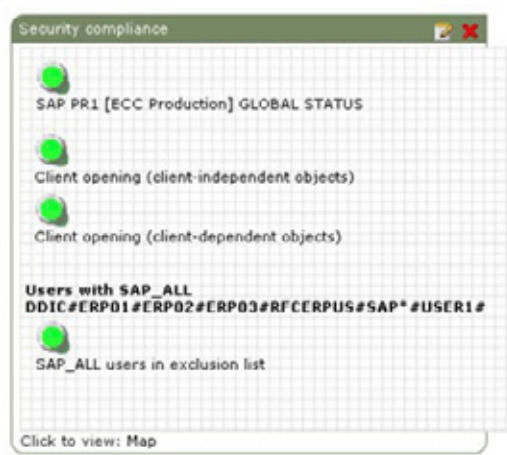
Security compliance

SAP PR1 [ECC Production] GLOBAL STATUS

Client opening (client-independent objects)

Client opening (client-dependent objects)

Users with SAP_ALL
DDIC#ERP01#ERP02#ERP03#RFCERPUS#SAP*#USER1#

SAP_ALL users in exclusion list

Click to view: Map